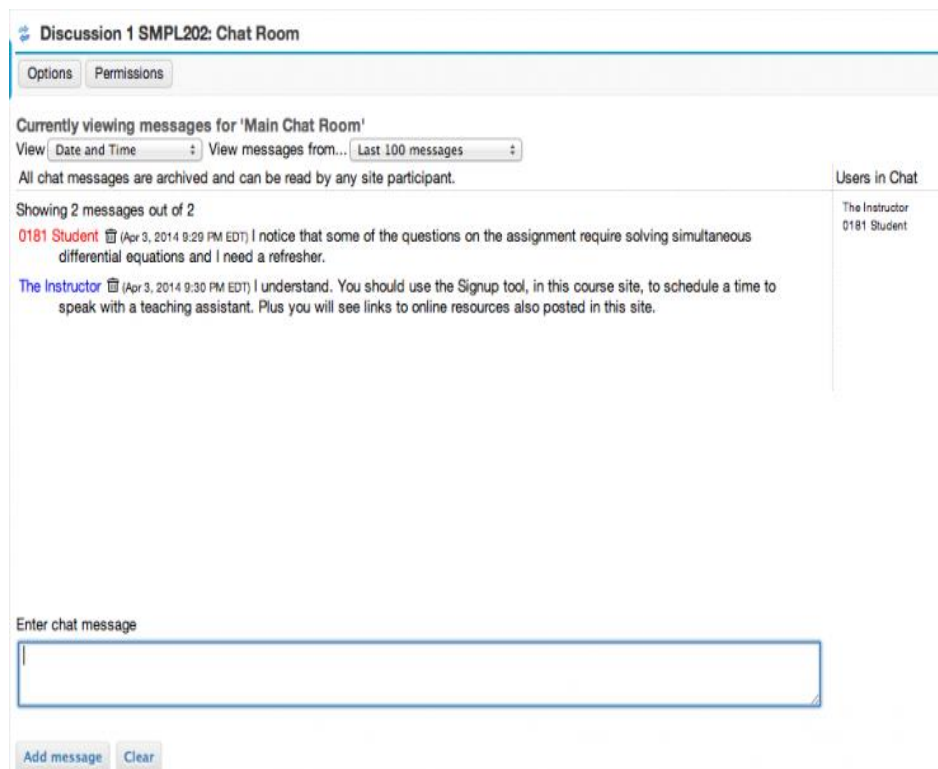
Discussion 1 SMPL202: Chat Room

Options Permissions

Currently viewing messages for 'Main Chat Room'

View Date and Time View messages from... Last 100 messages

All chat messages are archived and can be read by any site participant.

Users in Chat

The Instructor
0181 Student

Showing 2 messages out of 2

0181 Student (Apr 3, 2014 9:29 PM EDT) I notice that some of the questions on the assignment require solving simultaneous differential equations and I need a refresher.

The Instructor (Apr 3, 2014 9:30 PM EDT) I understand. You should use the Signup tool, in this course site, to schedule a time to speak with a teaching assistant. Plus you will see links to online resources also posted in this site.

Enter chat message

Add message Clear